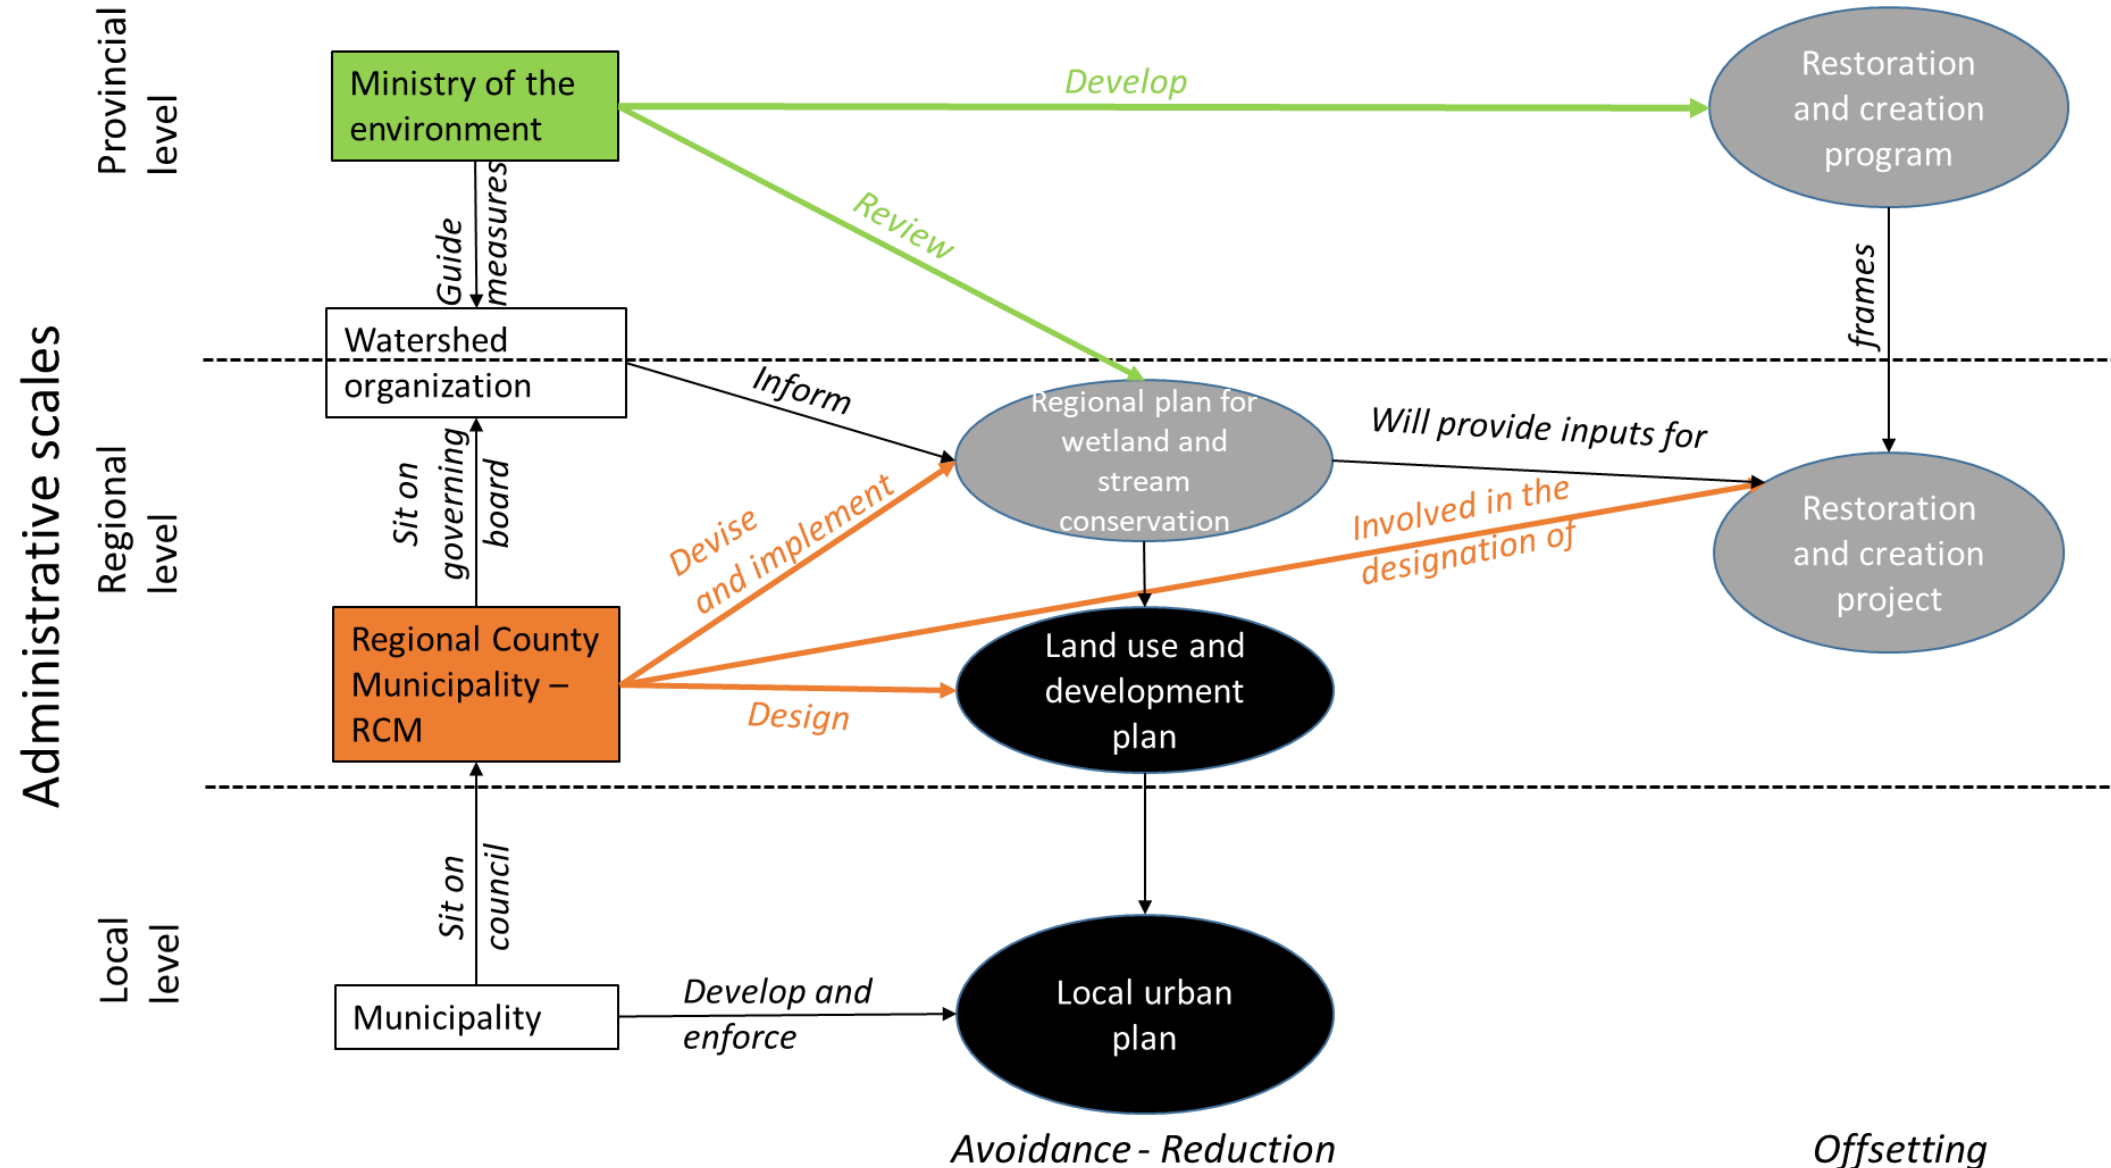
Administrative scales

Provincial level

Regional level

Local level

Ministry of the environment

Develop

Restoration and creation program

Review

Guide measures

frames

Watershed organization

Inform

Regional plan for wetland and stream conservation

Will provide inputs for

Restoration and creation project

Sit on governing board

Devise and implement

Involved in the designation of

Regional County Municipality – RCM

Land use and development plan

Design

Sit on council

Municipality

Develop and enforce

Local urban plan

Avoidance - Reduction

Offsetting